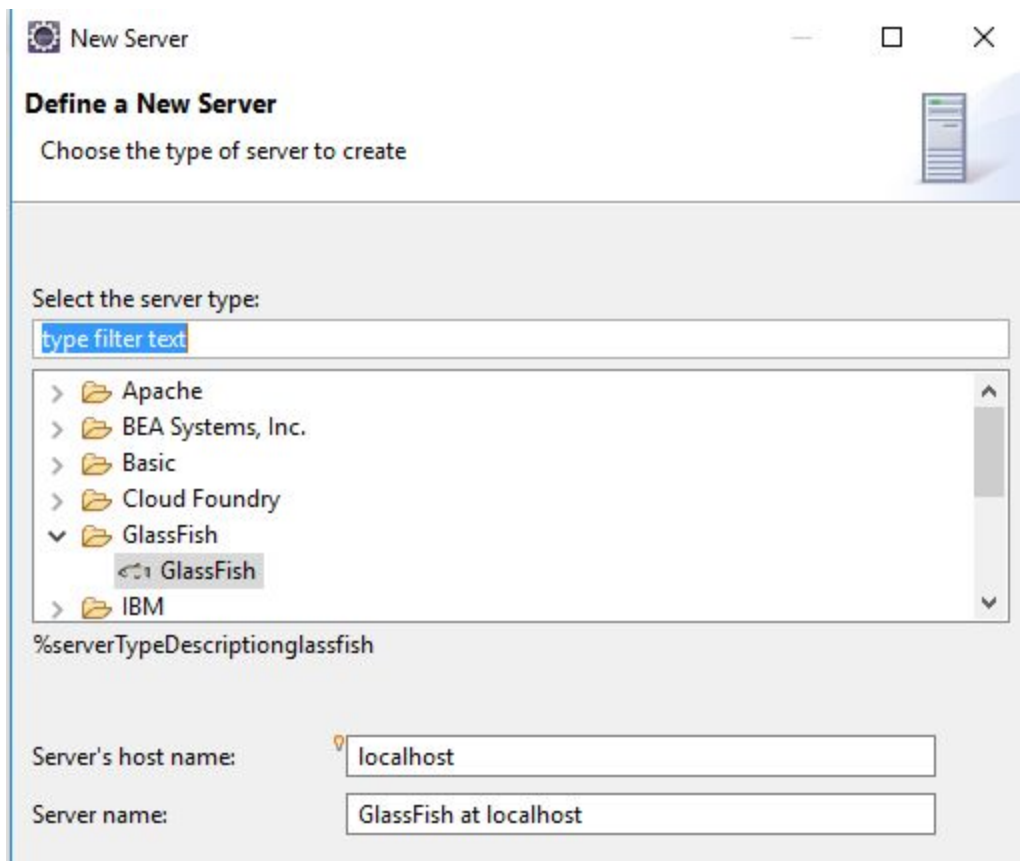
New Server

Define a New Server
Choose the type of server to create

Select the server type:
type filter text

Apache
BEA Systems, Inc.
Basic
Cloud Foundry
GlassFish
GlassFish
IBM

%serverTypeDescriptionglassfish

Server's host name: localhost
Server name: GlassFish at localhost